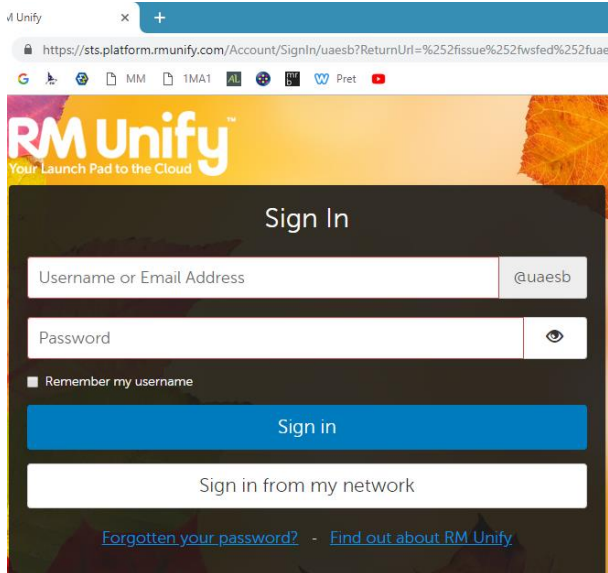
M Unify ✕ +

https://sts.platform.rmunify.com/Account/SignIn/uaesb?ReturnUrl=%252fissue%252fwsfed%252fuae

MM 1MA1 AL Pret

RM Unify™
Your Launch Pad to the Cloud

Sign In

Username or Email Address @uaesb

Password

Remember my username

Sign in

Sign in from my network

Forgotten your password? - Find out about RM Unify